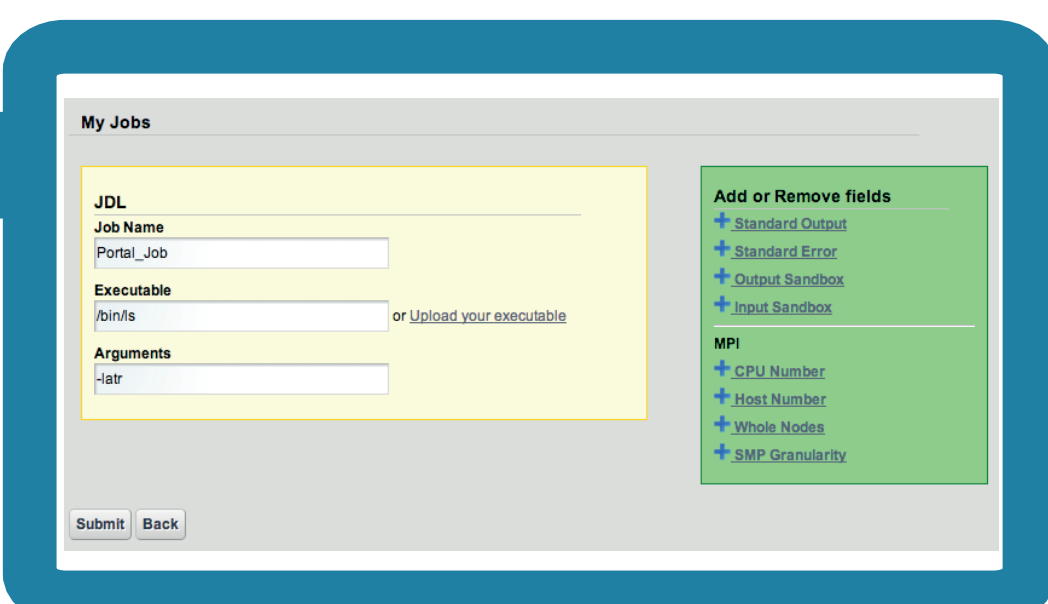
My Jobs

JDL

Job Name

Portal_Job

Executable

/bin/ls

or Upload your executable

Arguments

-latr

Add or Remove fields

+ Standard Output

+ Standard Error

+ Output Sandbox

+ Input Sandbox

MPI

+ CPU Number

+ Host Number

+ Whole Nodes

+ SMP Granularity

Submit

Back